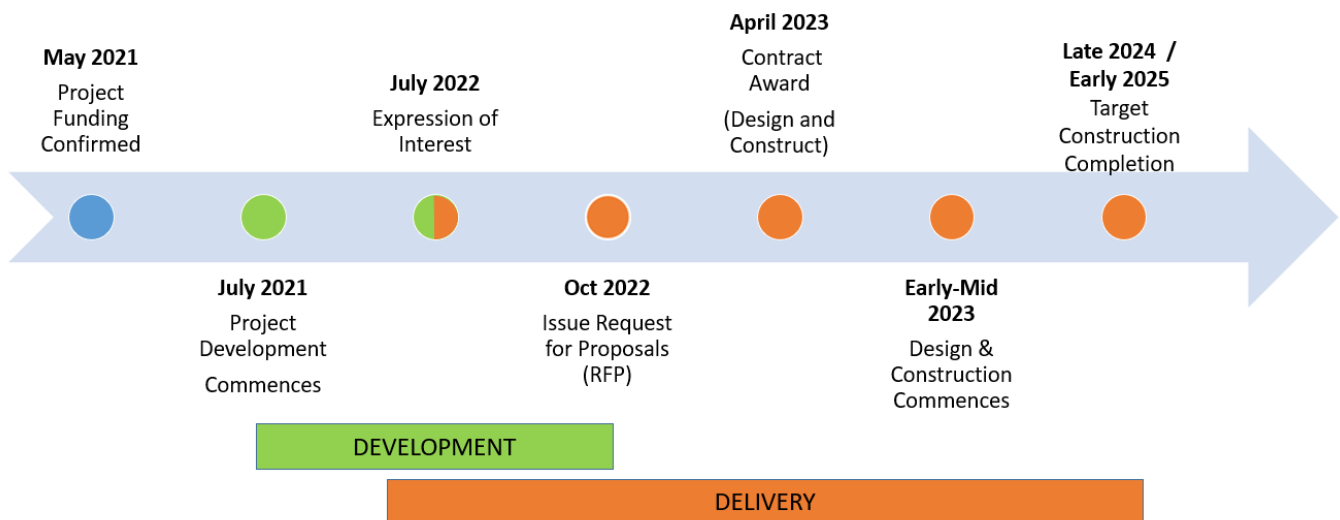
**May 2021**
Project Funding Confirmed

**July 2021**
Project Development
Commences

**July 2022**
Expression of Interest

**Oct 2022**
Issue Request for Proposals (RFP)

**April 2023**
Contract Award
(Design and Construct)

**Early-Mid 2023**
Design & Construction Commences

**Late 2024 / Early 2025**
Target Construction Completion

DEVELOPMENT

DELIVERY